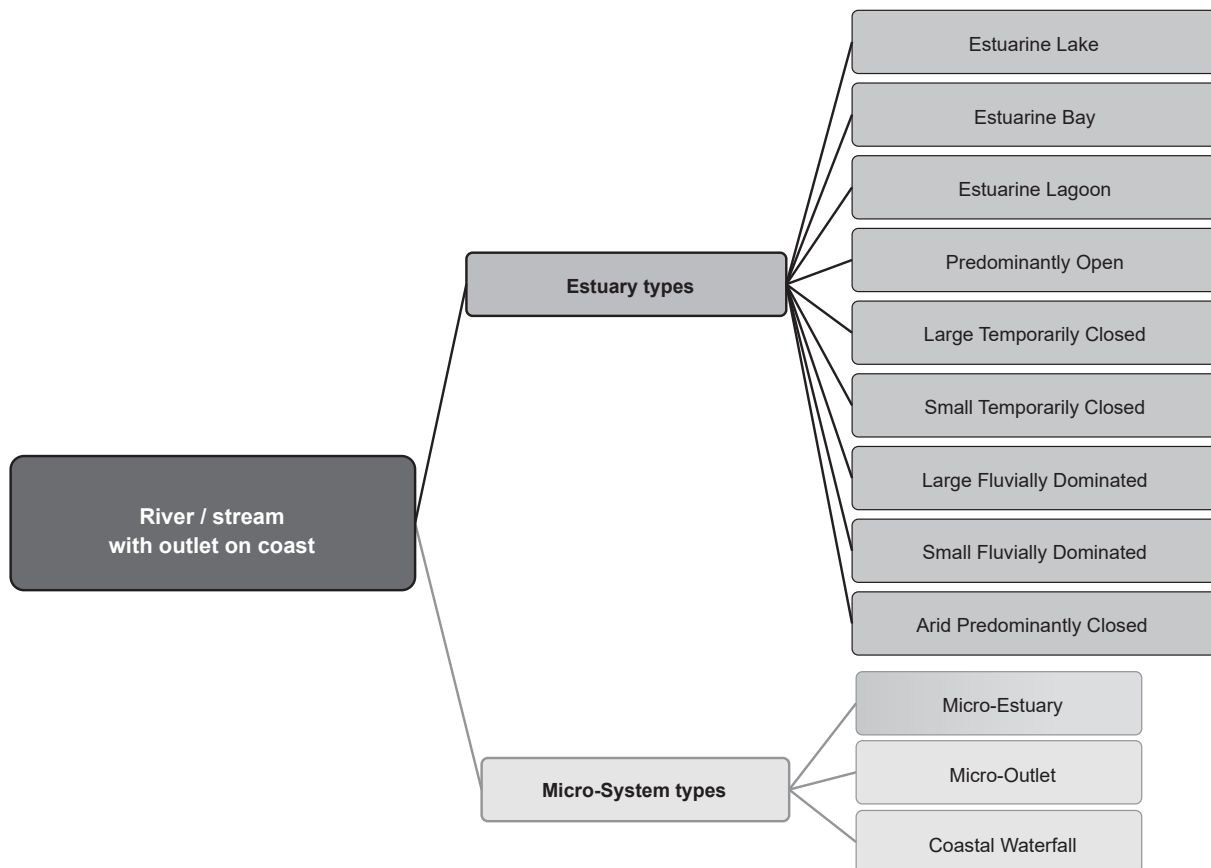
River / stream with outlet on coast

Estuary types

Estuarine Lake

Estuarine Bay

Estuarine Lagoon

Predominantly Open

Large Temporarily Closed

Small Temporarily Closed

Large Fluvially Dominated

Small Fluvially Dominated

Arid Predominantly Closed

Micro-System types

Micro-Estuary

Micro-Outlet

Coastal Waterfall